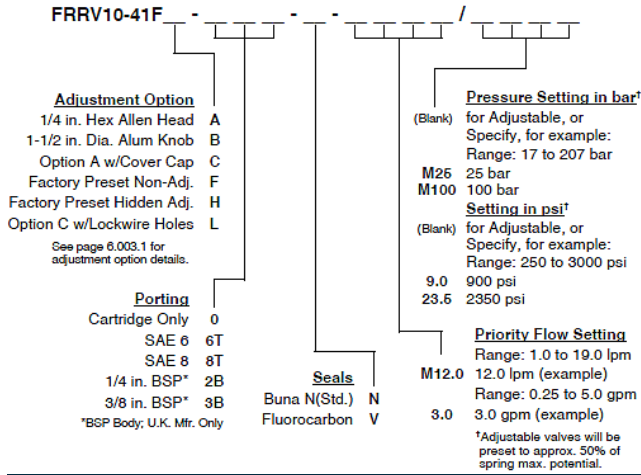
FRRV10-41F__ - __ __ __ - __ - __ __ __ __ / __ __ __ __

Adjustment Option
1/4 in. Hex Allen Head A
1-1/2 in. Dia. Alum Knob B
Option A w/Cover Cap C
Factory Preset Non-Adj. F
Factory Preset Hidden Adj. H
Option C w/Lockwire Holes L
See page 6.003.1 for adjustment option details.

Porting
Cartridge Only 0
SAE 6 6T
SAE 8 8T
1/4 in. BSP* 2B
3/8 in. BSP* 3B
*BSP Body; U.K. Mfr. Only

Seals
Buna N(Std.) N
Fluorocarbon V

Pressure Setting in bar†
(Blank) for Adjustable, or Specify, for example: Range: 17 to 207 bar
M25 25 bar
M100 100 bar
Setting in psi†
(Blank) for Adjustable, or Specify, for example: Range: 250 to 3000 psi
9.0 900 psi
23.5 2350 psi

Priority Flow Setting
Range: 1.0 to 19.0 lpm
M12.0 12.0 lpm (example)
Range: 0.25 to 5.0 gpm
3.0 3.0 gpm (example)
†Adjustable valves will be preset to approx. 50% of spring max. potential.